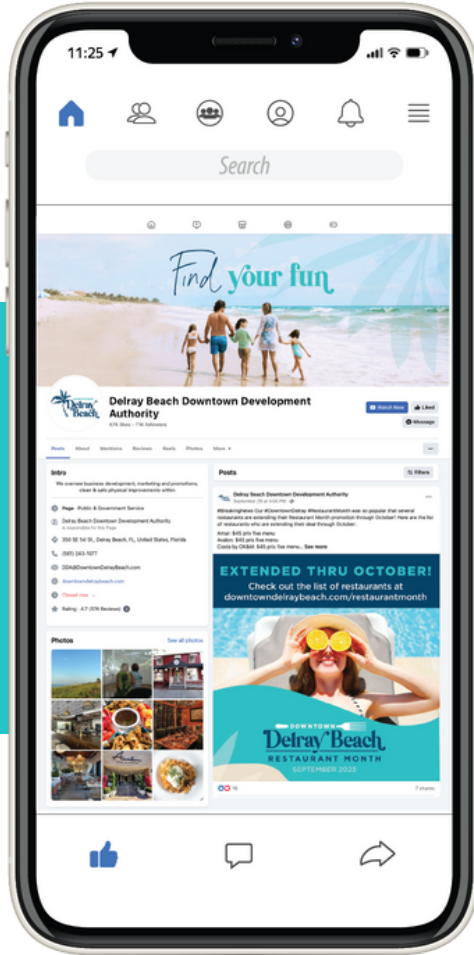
11:25

Search

Find your fun

Delray Beach

Delray Beach Downtown Development Authority

Watch Now
Liked
Message

Posts About Mentions Reviews Reels Photos More

Intro

We oversee business development, marketing and promotions, clean & safe physical improvements within

Page · Public & Government Service

Delray Beach Downtown Development Authority

350 SE 1st St., Delray Beach, FL, United States, Florida

(561) 243-1077

DDA@DowntownDelrayBeach.com

downtowndelraybeach.com

Closed now

Rating · 4.7 (376 Reviews)

Photos

See all photos

Posts

Filters

Delray Beach Downtown Development Authority

#BreakingNews Our #DowntownDelray #RestaurantMonth was so popular that several restaurants are extending their Restaurant Month promotion through October! Here are the list of restaurants who are extending their deal through October:

Atlas: $45 prix fixe menu
Avalon: $45 prix fixe menu
Costa by OKBM: $45 prix fixe menu... See more

EXTENDED THRU OCTOBER!

Check out the list of restaurants at downtowndelraybeach.com/restaurantmonth

DOWNTOWN
Delray Beach
RESTAURANT MONTH
SEPTEMBER 2023

16

7 shares